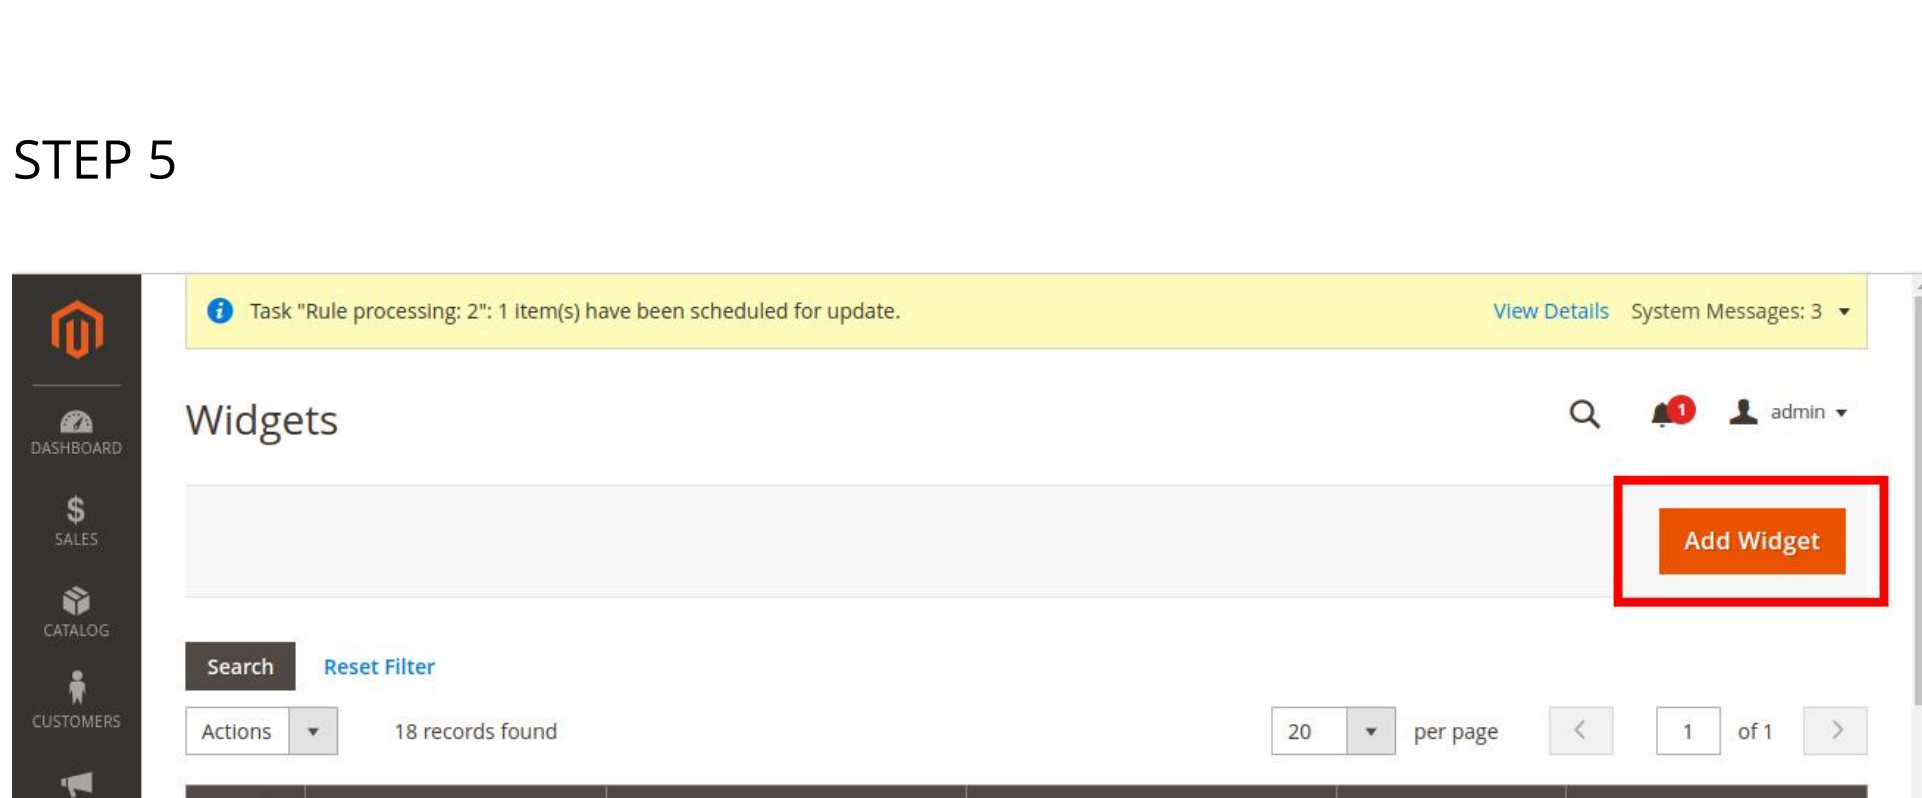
STEP 5

DASHBOARD

$
SALES

CATALOG

CUSTOMERS

Task "Rule processing: 2": 1 item(s) have been scheduled for update.

View Details System Messages: 3

Widgets

1

admin

Add Widget

Search Reset Filter

Actions

18 records found

20

per page

1

of 1